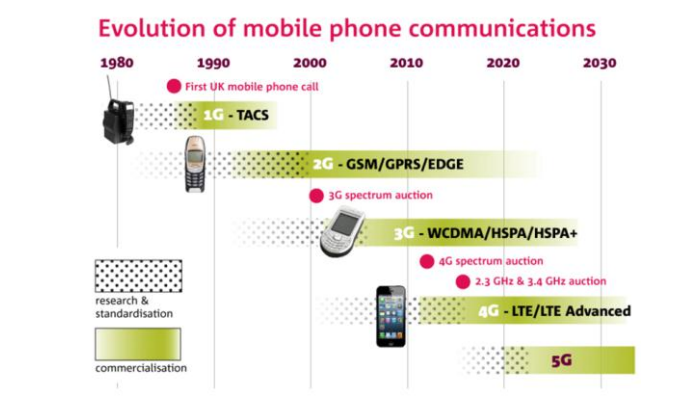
Evolution of mobile phone communications

1980
1990
2000
2010
2020
2030

First UK mobile phone call

1G - TACS

2G - GSM/GPRS/EDGE

3G spectrum auction

3G - WCDMA/HSPA/HSPA+

4G spectrum auction

2.3 GHz & 3.4 GHz auction

4G - LTE/LTE Advanced

5G

research & standardisation

commercialisation